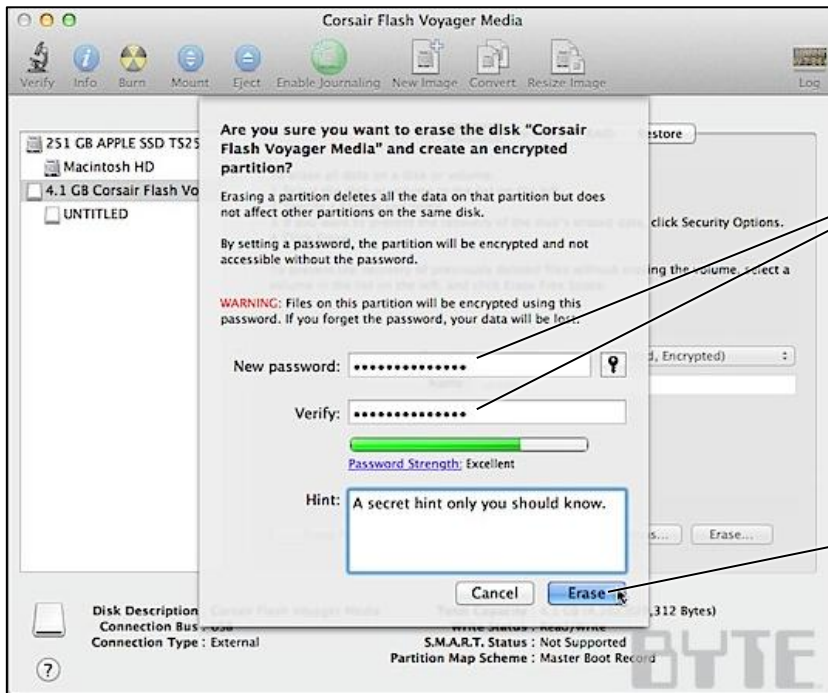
Corsair Flash Voyager Media

Verify Info Burn Mount Eject Enable Journaling New Image Convert Resize Image Log

251 GB APPLE SSD TS25
Macintosh HD
4.1 GB Corsair Flash Vo
UNTITLED

Restore

click Security Options.

ing the volume, select a

d, Encrypted)

Are you sure you want to erase the disk "Corsair Flash Voyager Media" and create an encrypted partition?

Erasing a partition deletes all the data on that partition but does not affect other partitions on the same disk.

By setting a password, the partition will be encrypted and not accessible without the password.

WARNING: Files on this partition will be encrypted using this password. If you forget the password, your data will be lost.

New password: ••••••••••••••

Verify: ••••••••••••••

Password Strength: Excellent

Hint: A secret hint only you should know.

Cancel Erase

Erase...

Disk Description
Connection Bus : USB
Connection Type : External

,312 Bytes)
Write Status : Read/Write
S.M.A.R.T. Status : Not Supported
Partition Map Scheme : Master Boot Record

BYTE